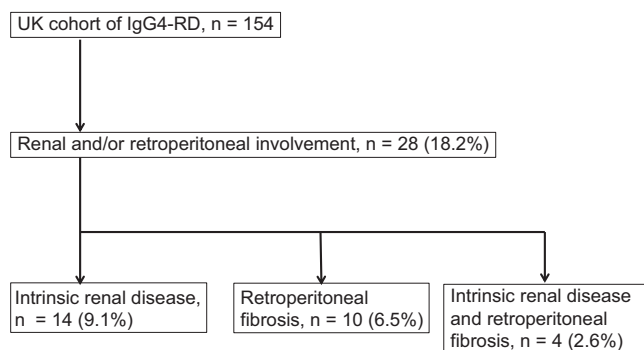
UK cohort of IgG4-RD, n = 154

Renal and/or retroperitoneal involvement, n = 28 (18.2%)

Intrinsic renal disease, n = 14 (9.1%)

Retroperitoneal fibrosis, n = 10 (6.5%)

Intrinsic renal disease and retroperitoneal fibrosis, n = 4 (2.6%)